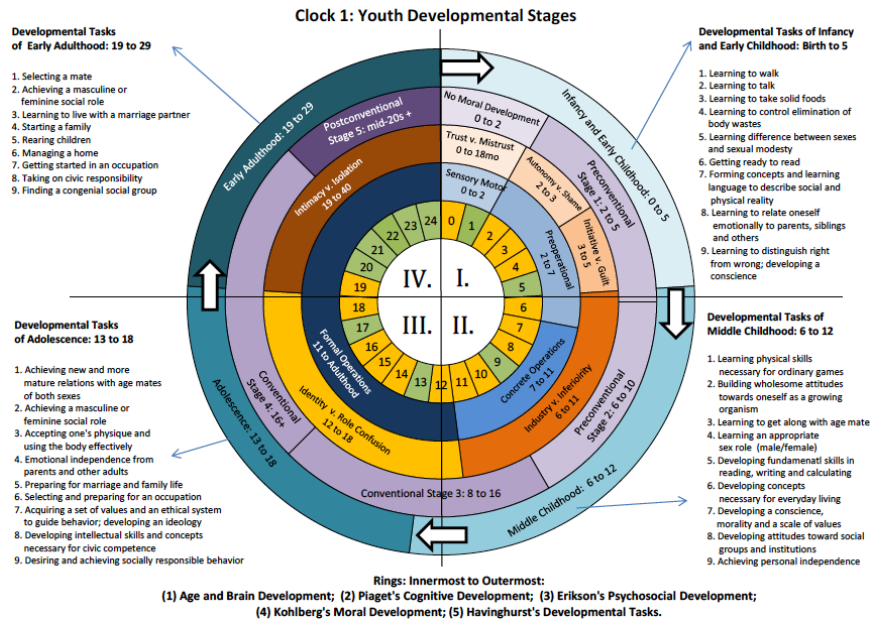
Clock 1: Youth Developmental Stages

Developmental Tasks of Early Adulthood: 19 to 29

1. Selecting a mate
2. Achieving a masculine or feminine social role
3. Learning to live with a marriage partner
4. Starting a family
5. Rearing children
6. Managing a home
7. Getting started in an occupation
8. Taking on civic responsibility
9. Finding a congenial social group

Developmental Tasks of Infancy and Early Childhood: Birth to 5

1. Learning to walk
2. Learning to talk
3. Learning to take solid foods
4. Learning to control elimination of body wastes
5. Learning difference between sexes and sexual modesty
6. Getting ready to read
7. Forming concepts and learning language to describe social and physical reality
8. Learning to relate oneself emotionally to parents, siblings and others
9. Learning to distinguish right from wrong; developing a conscience

Developmental Tasks of Adolescence: 13 to 18

1. Achieving new and more mature relations with age mates of both sexes
2. Achieving a masculine or feminine social role
3. Accepting one's physique and using the body effectively
4. Emotional independence from parents and other adults
5. Preparing for marriage and family life
6. Selecting and preparing for an occupation
7. Acquiring a set of values and an ethical system to guide behavior; developing an ideology
8. Developing intellectual skills and concepts necessary for civic competence
9. Desiring and achieving socially responsible behavior

Developmental Tasks of Middle Childhood: 6 to 12

1. Learning physical skills necessary for ordinary games
2. Building wholesome attitudes towards oneself as a growing organism
3. Learning to get along with age mate
4. Learning an appropriate sex role (male/female)
5. Developing fundamenatl skills in reading, writing and calculating
6. Developing concepts necessary for everyday living
7. Developing a conscience, morality and a scale of values
8. Developing attitudes toward social groups and institutions
9. Achieving personal independence

Early Adulthood: 19 to 29
Postconventional Stage 5: mid-20s +
Intimacy v. Isolation 19 to 40
No Moral Development 0 to 2
Trust v. Mistrust 0 to 18mo
Sensory Motor 0 to 2
Infancy and Early Childhood: 0 to 5
Preconventional Stage 1: ? to 5
Autonomy v. Shame 2 to 3
Initiative v. Guilt 3 to 5
Preoperational 2 to 7
IV. I. III. II.
0 1 2 3 4 5 6 7 8 9 10 11 12 13 14 15 16 17 18 19 20 21 22 23 24
Formal Operations 11 to Adulthood
Concrete Operations 7 to 11
Industry v. Inferiority 6 to 11
Preconventional Stage 2: 6 to 10
Identity v. Role Confusion 12 to 18
Conventional Stage 4: 16+
Adolescence: 13 to 18
Conventional Stage 3: 8 to 16
Middle Childhood: 6 to 12

Rings: Innermost to Outermost:
(1) Age and Brain Development; (2) Piaget's Cognitive Development; (3) Erikson's Psychosocial Development; (4) Kohlberg's Moral Development; (5) Havinghurst's Developmental Tasks.